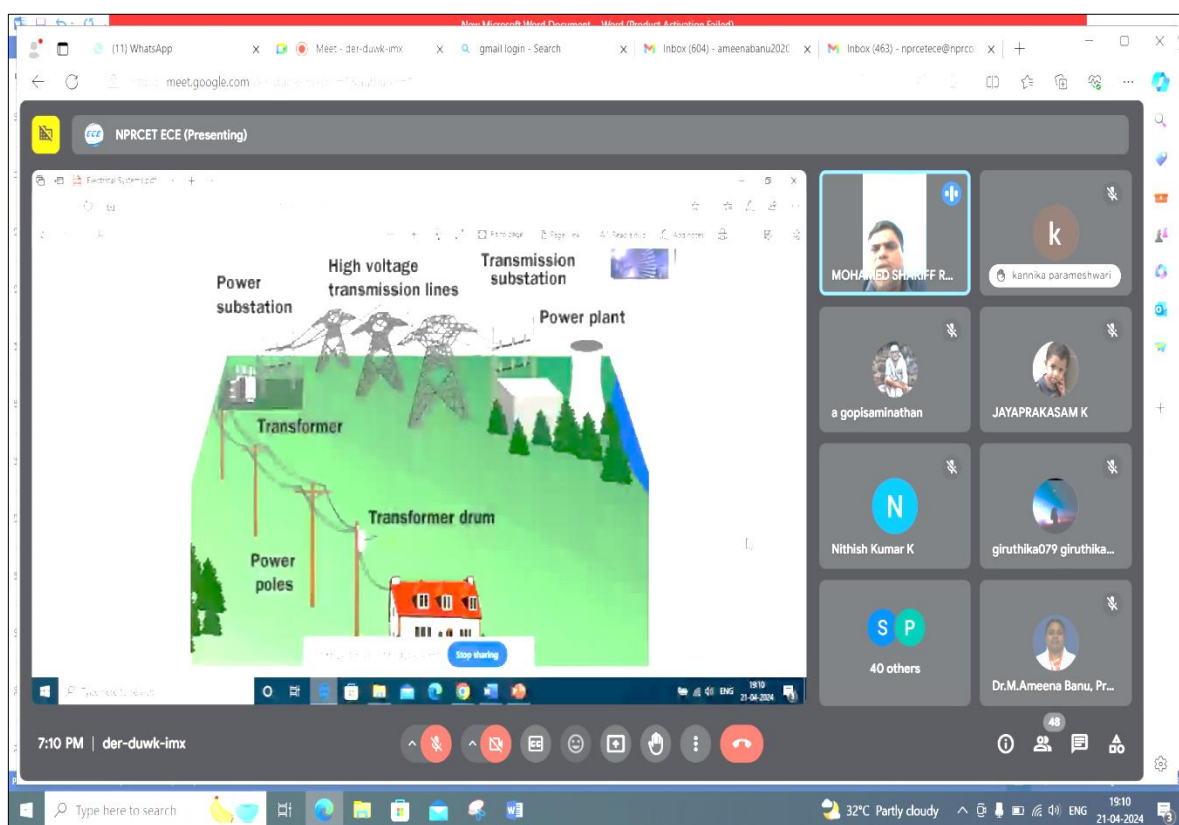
New Microsoft Word Document - Word (Product Activation Failed)

(11) WhatsApp
Meet - der-duwk-imx
gmail login - Search
Inbox (604) - ameenabanu2020
Inbox (463) - nprcetece@nprcol

meet.google.com

NPRCET ECE (Presenting)

Electrical Systems.pdf

Fit to page
Page view
Read aloud
Add note

Power substation
High voltage transmission lines
Transmission substation
Power plant
Transformer
Transformer drum
Power poles

Stop sharing

Type here to search
ENG
19:10
21-04-2024

MOHAMED SHARIFF R...
k
kannika parameshwari
a gopisaminathan
JAYAPRAKASAM K
N
Nithish Kumar K
giruthika079 giruthika...
S P
40 others
Dr.M.Ameena Banu, Pr...

7:10 PM | der-duwk-imx

48

Type here to search
32°C Partly cloudy
ENG
19:10
21-04-2024